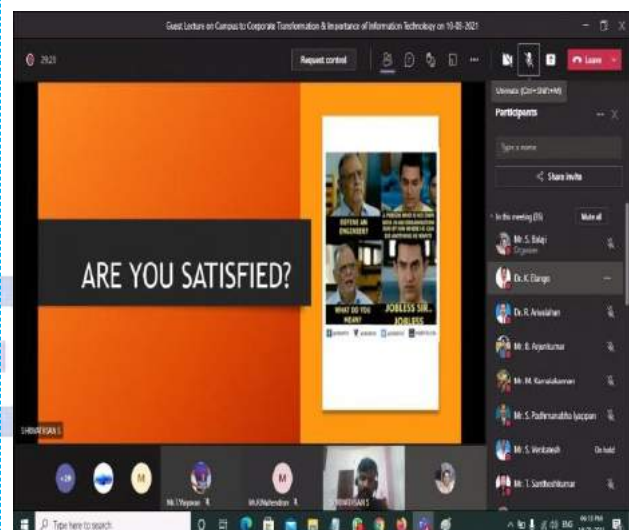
Guest Lecture on Campus to Corporate Transformation & Importance of Information Technology on 10-05-2021

29:23

Request control

Leave

Unmute (Ctrl+Shift+M)

Participants

Type a name

Share invite

In this meeting (25)

Mute all

Mr. S. Balaji
Organizer

Dr. K. Durga

Dr. R. Arivalahan

Mr. B. Arjunkumar

Mr. M. Kamalakannan

Mr. S. Padmanabha Iyappan

Mr. S. Venkatesh

On hold

Mr. T. Santhoshkumar

ARE YOU SATISFIED?

DEFINE AN ENGINEER?

A PERSON WHO IS NOT ONLY WITH IN AN ORGANISATION BUT OF HIM WHERE HE CAN DO ANYTHING HE WANTS

WHAT DO YOU MEAN?

JOBLESS SIR.. JOBLESS

SHRINIVASAN S

+20

M

Mr. T. Yagapan

M

Mr. R. Mahendran

SHRINIVASAN S

Type here to search

09:13 PM